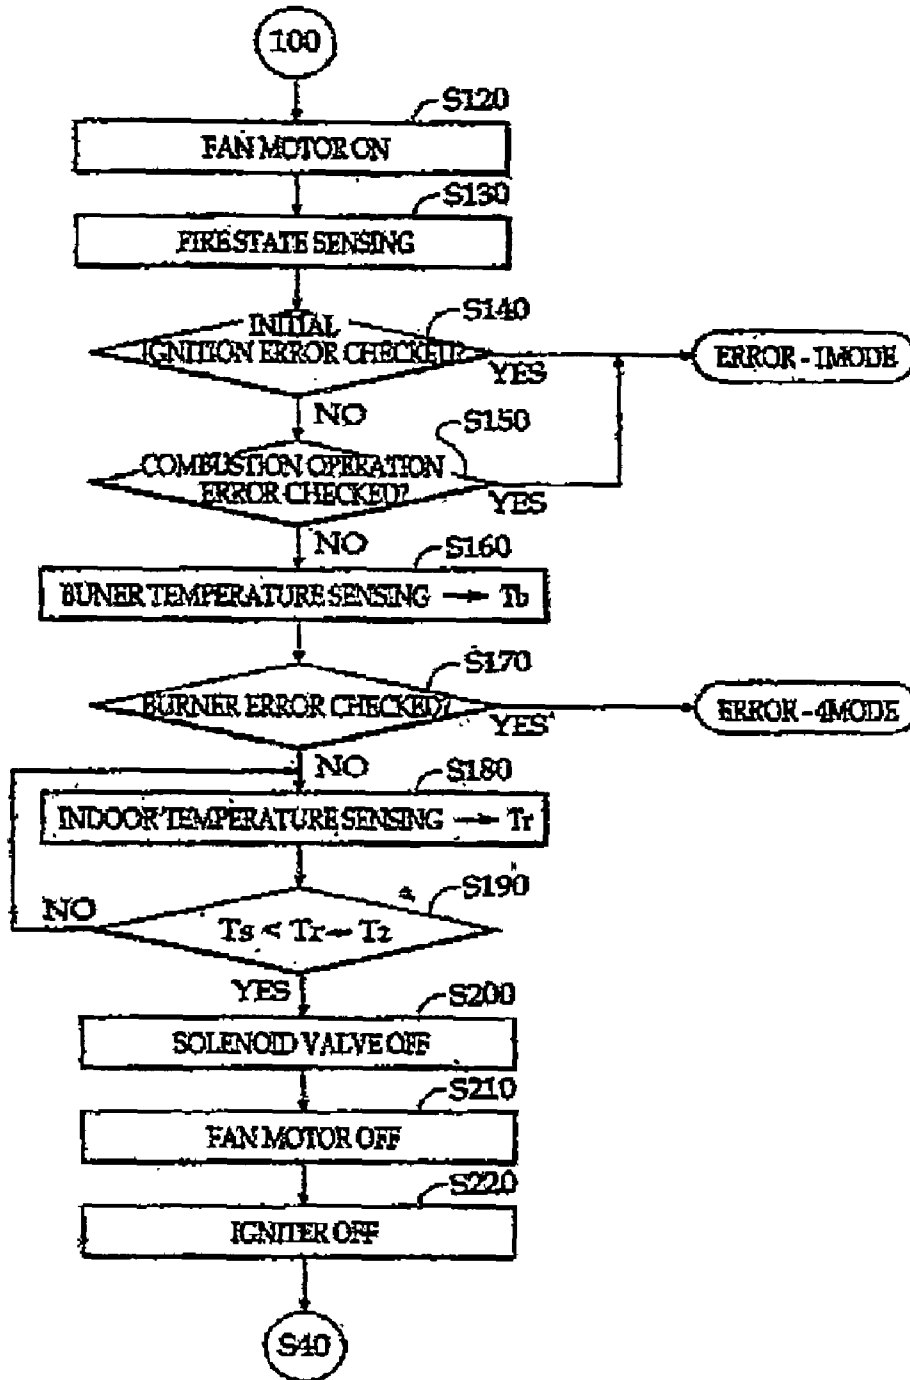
100

S120
FAN MOTOR ON

S130
FIRE STATE SENSING

S140
INITIAL IGNITION ERROR CHECKED?
YES
ERROR - 1MODE
NO

S150
COMBUSTION OPERATION ERROR CHECKED?
YES
NO

S160
BUNER TEMPERATURE SENSING → Tb

S170
BURNER ERROR CHECKED?
YES
ERROR - 4MODE
NO

S180
INDOOR TEMPERATURE SENSING → Tr

S190
NO
Ts < Tr ← Tz
YES

S200
SOLENOID VALVE OFF

S210
FAN MOTOR OFF

S220
IGNITER OFF

S40